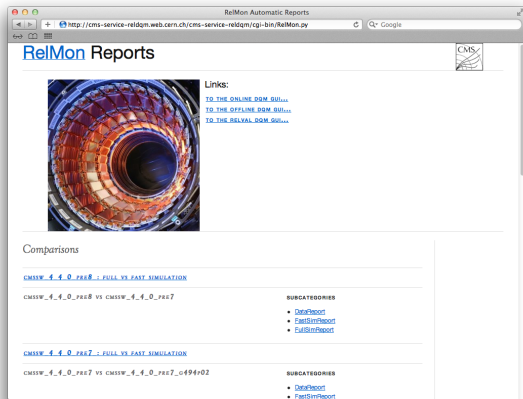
RelMon Automatic Reports

http://cms-service-reldqm.web.cern.ch/cms-service-reldqm/cgi-bin/RelMon.py

Google

RelMon Reports

CMS

Links:

TO THE ONLINE DQM GUI...

TO THE OFFLINE DQM GUI...

TO THE RELVAL DQM GUI...

Comparisons

CMSSW_4_4_0_PRE8 : FULL VS FAST SIMULATION

CMSSW_4_4_0_PRE8 VS CMSSW_4_4_0_PRE7

SUBCATEGORIES

- DataReport
- FastSimReport
- FullSimReport

CMSSW_4_4_0_PRE7 : FULL VS FAST SIMULATION

CMSSW_4_4_0_PRE7 VS CMSSW_4_4_0_PRE7_G494P02

SUBCATEGORIES

- DataReport
- FastSimReport